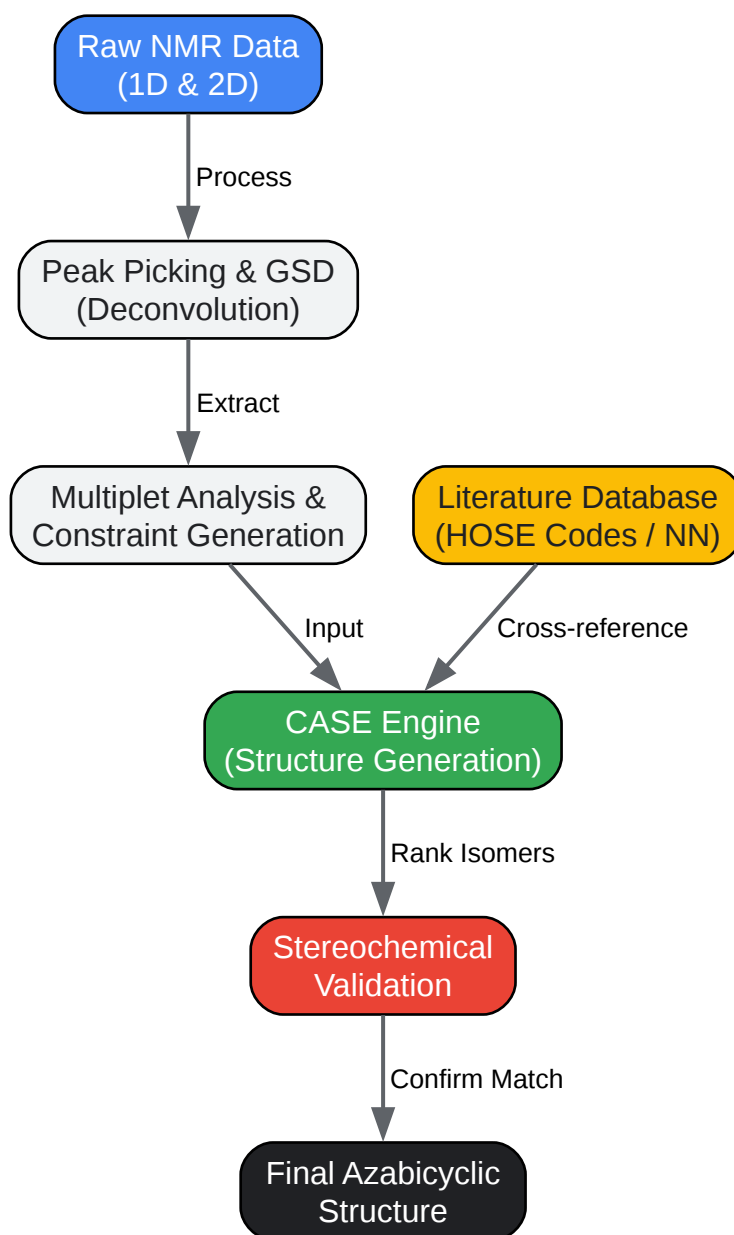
Raw NMR Data
(1D & 2D)

Process

Peak Picking & GSD
(Deconvolution)

Extract

Multiplet Analysis &
Constraint Generation

Literature Database
(HOSE Codes / NN)

Input

Cross-reference

CASE Engine
(Structure Generation)

Rank Isomers

Stereochemical
Validation

Confirm Match

Final Azabicyclic
Structure